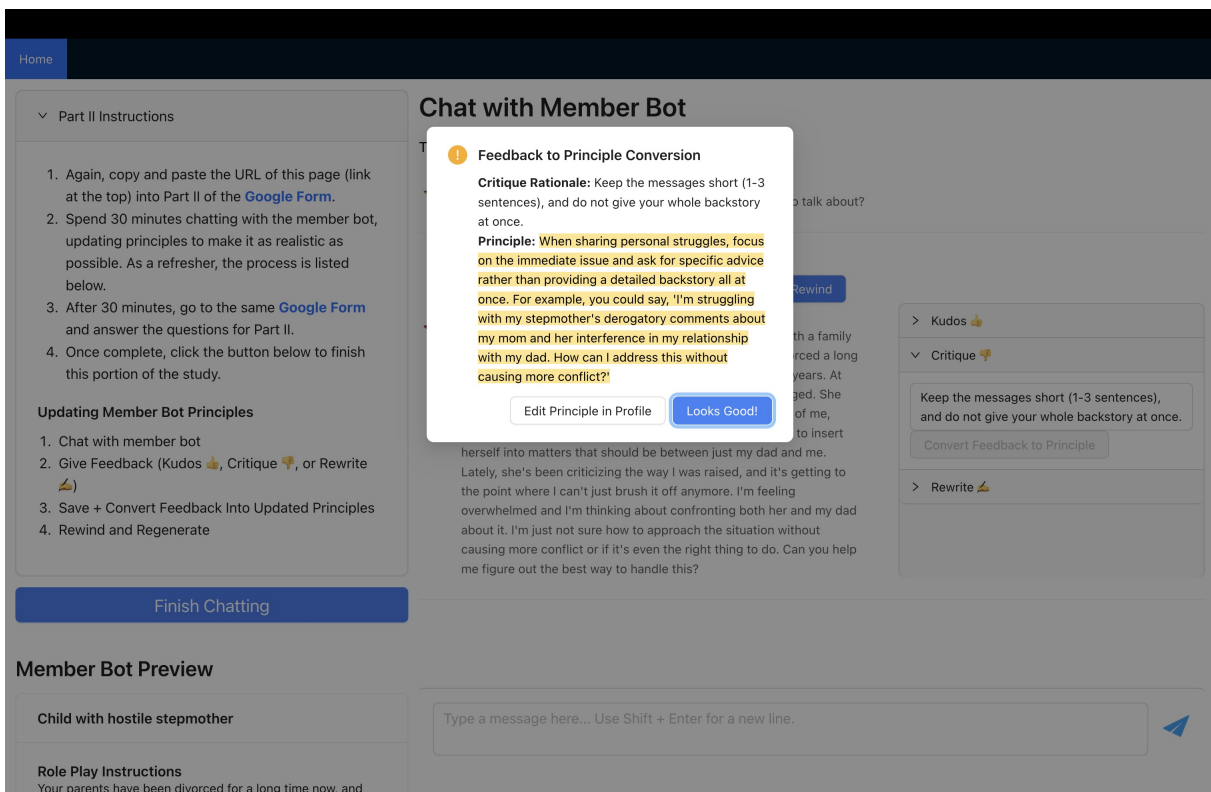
Home

Part II Instructions

1. Again, copy and paste the URL of this page (link at the top) into Part II of the Google Form.
2. Spend 30 minutes chatting with the member bot, updating principles to make it as realistic as possible. As a refresher, the process is listed below.
3. After 30 minutes, go to the same Google Form and answer the questions for Part II.
4. Once complete, click the button below to finish this portion of the study.

Updating Member Bot Principles

1. Chat with member bot
2. Give Feedback (Kudos 👍, Critique 👎, or Rewrite ✍️)
3. Save + Convert Feedback Into Updated Principles
4. Rewind and Regenerate

Finish Chatting

Member Bot Preview

Child with hostile stepmother

Role Play Instructions
Your parents have been divorced for a long time now, and

Chat with Member Bot

T

o talk about?

Rewind

th a family
rced a long
years. At
ged. She
of me,
to insert
herself into matters that should be between just my dad and me. Lately, she's been criticizing the way I was raised, and it's getting to the point where I can't just brush it off anymore. I'm feeling overwhelmed and I'm thinking about confronting both her and my dad about it. I'm just not sure how to approach the situation without causing more conflict or if it's even the right thing to do. Can you help me figure out the best way to handle this?

Feedback to Principle Conversion

Critique Rationale: Keep the messages short (1-3 sentences), and do not give your whole backstory at once.

Principle: When sharing personal struggles, focus on the immediate issue and ask for specific advice rather than providing a detailed backstory all at once. For example, you could say, 'I'm struggling with my stepmother's derogatory comments about my mom and her interference in my relationship with my dad. How can I address this without causing more conflict?'

Edit Principle in Profile

Looks Good!

> Kudos 👍

Critique 👎

Keep the messages short (1-3 sentences), and do not give your whole backstory at once.

Convert Feedback to Principle

> Rewrite ✍️

Type a message here... Use Shift + Enter for a new line.